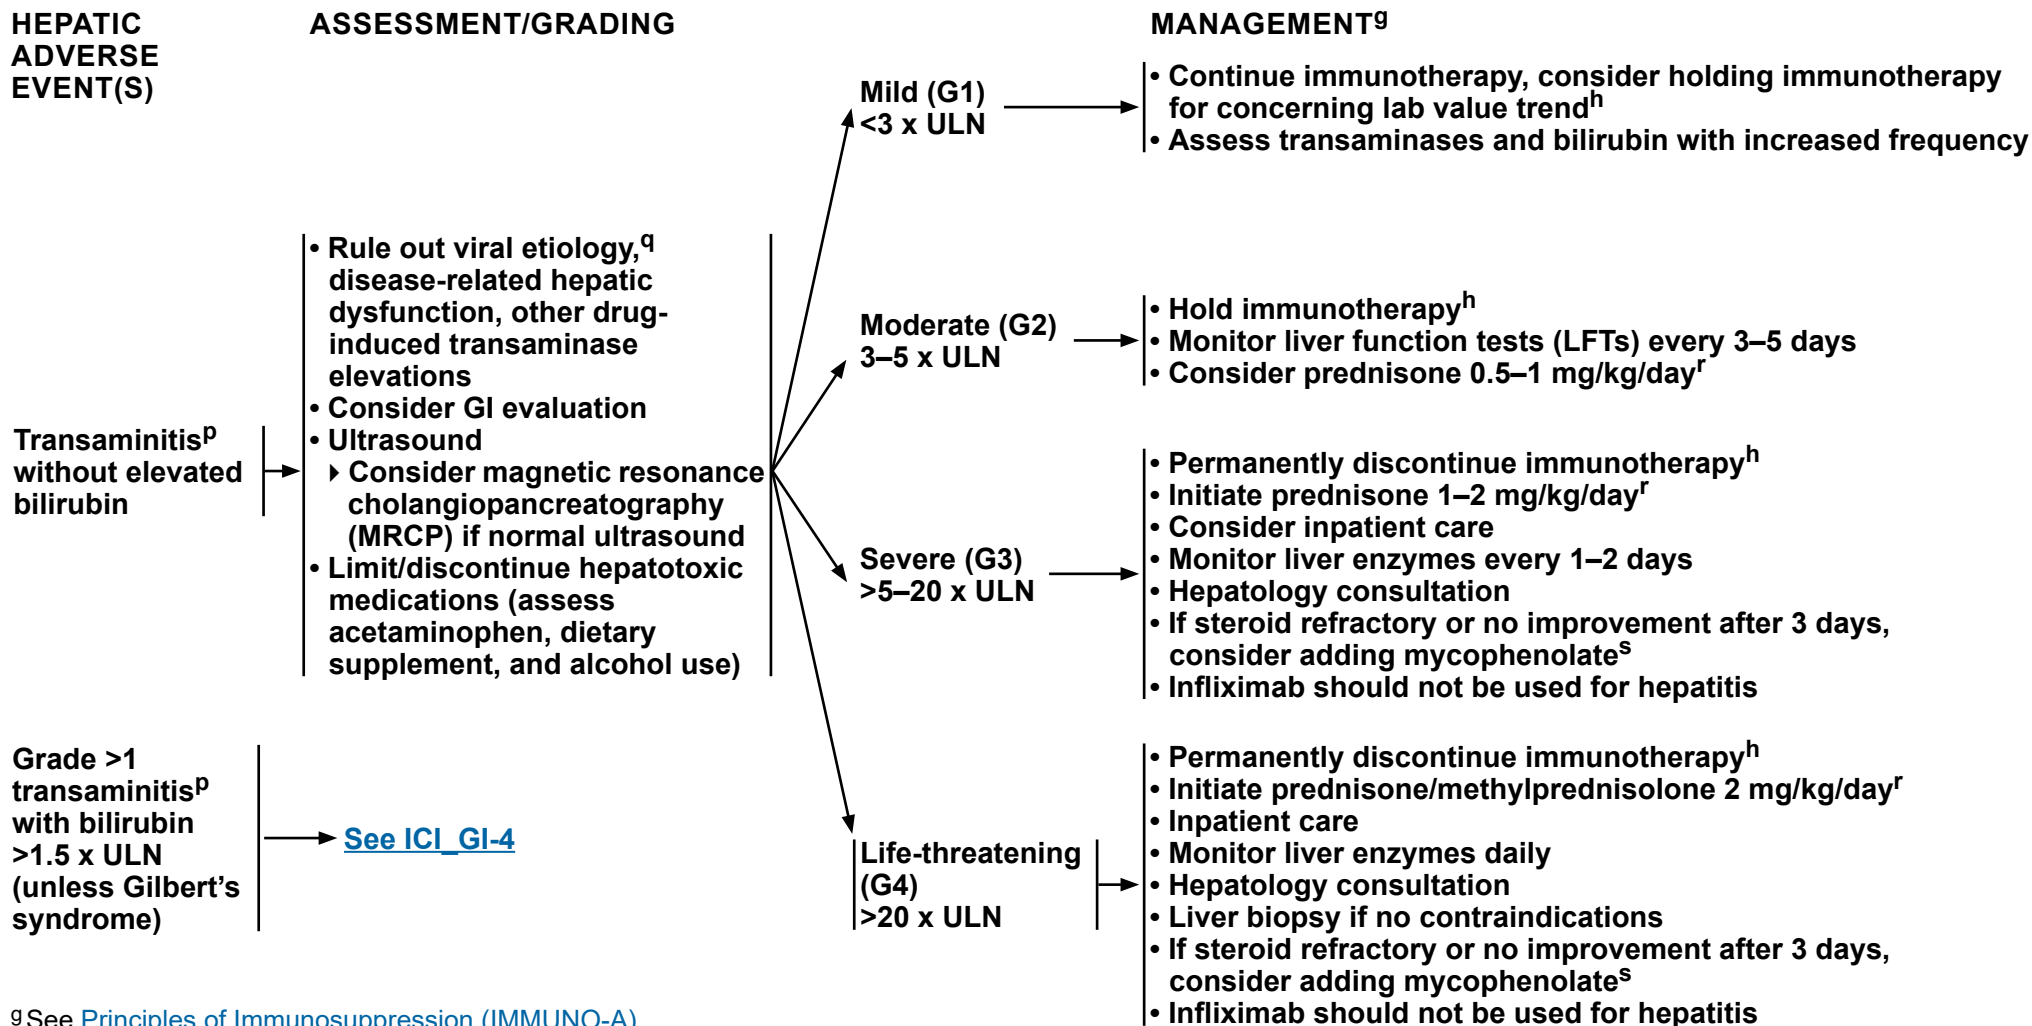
HEPATIC ADVERSE EVENT(S)

ASSESSMENT/GRADING

MANAGEMENT$^g$

Transaminitis$^p$ without elevated bilirubin

• Rule out viral etiology,$^q$ disease-related hepatic dysfunction, other drug-induced transaminase elevations
• Consider GI evaluation
• Ultrasound
‣ Consider magnetic resonance cholangiopancreatography (MRCP) if normal ultrasound
• Limit/discontinue hepatotoxic medications (assess acetaminophen, dietary supplement, and alcohol use)

Mild (G1) <3 x ULN

• Continue immunotherapy, consider holding immunotherapy for concerning lab value trend$^h$
• Assess transaminases and bilirubin with increased frequency

Moderate (G2) 3–5 x ULN

• Hold immunotherapy$^h$
• Monitor liver function tests (LFTs) every 3–5 days
• Consider prednisone 0.5–1 mg/kg/day$^r$

Severe (G3) >5–20 x ULN

• Permanently discontinue immunotherapy$^h$
• Initiate prednisone 1–2 mg/kg/day$^r$
• Consider inpatient care
• Monitor liver enzymes every 1–2 days
• Hepatology consultation
• If steroid refractory or no improvement after 3 days, consider adding mycophenolate$^s$
• Infliximab should not be used for hepatitis

Grade >1 transaminitis$^p$ with bilirubin >1.5 x ULN (unless Gilbert's syndrome)

See ICI_GI-4

Life-threatening (G4) >20 x ULN

• Permanently discontinue immunotherapy$^h$
• Initiate prednisone/methylprednisolone 2 mg/kg/day$^r$
• Inpatient care
• Monitor liver enzymes daily
• Hepatology consultation
• Liver biopsy if no contraindications
• If steroid refractory or no improvement after 3 days, consider adding mycophenolate$^s$
• Infliximab should not be used for hepatitis

$^g$ See Principles of Immunosuppression (IMMUNO-A)